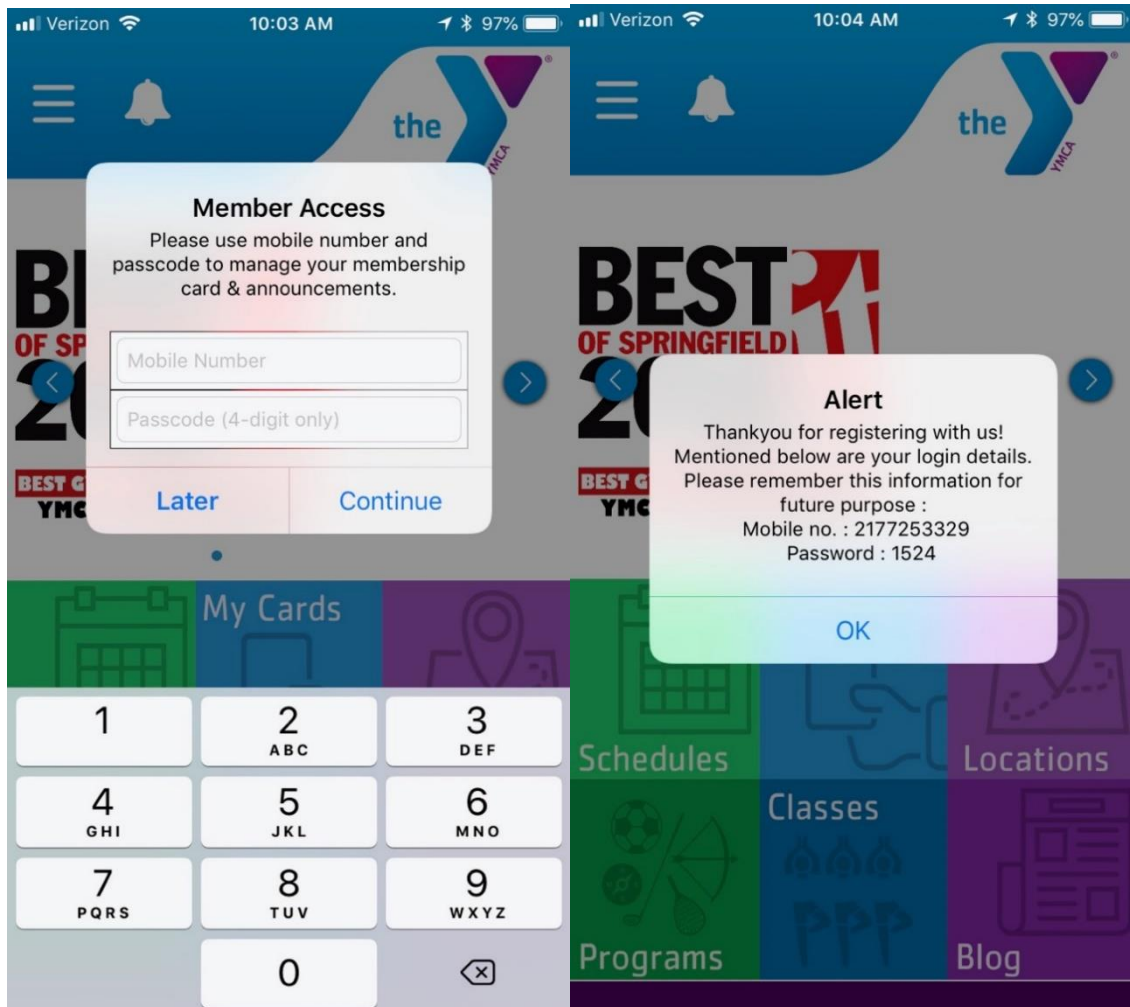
Verizon 10:03 AM 97%

the YMCA

BE
OF SP
20
BEST G
YMC

Member Access
Please use mobile number and passcode to manage your membership card & announcements.

Mobile Number

Passcode (4-digit only)

Later Continue

My Cards

1
2 ABC
3 DEF
4 GHI
5 JKL
6 MNO
7 PQRS
8 TUV
9 WXYZ
0

Verizon 10:04 AM 97%

the YMCA

BEST
OF SPRINGFIELD
20
BEST G
YMC

Alert
Thankyou for registering with us! Mentioned below are your login details. Please remember this information for future purpose :
Mobile no. : 2177253329
Password : 1524

OK

Schedules
Locations
Classes
Programs
Blog